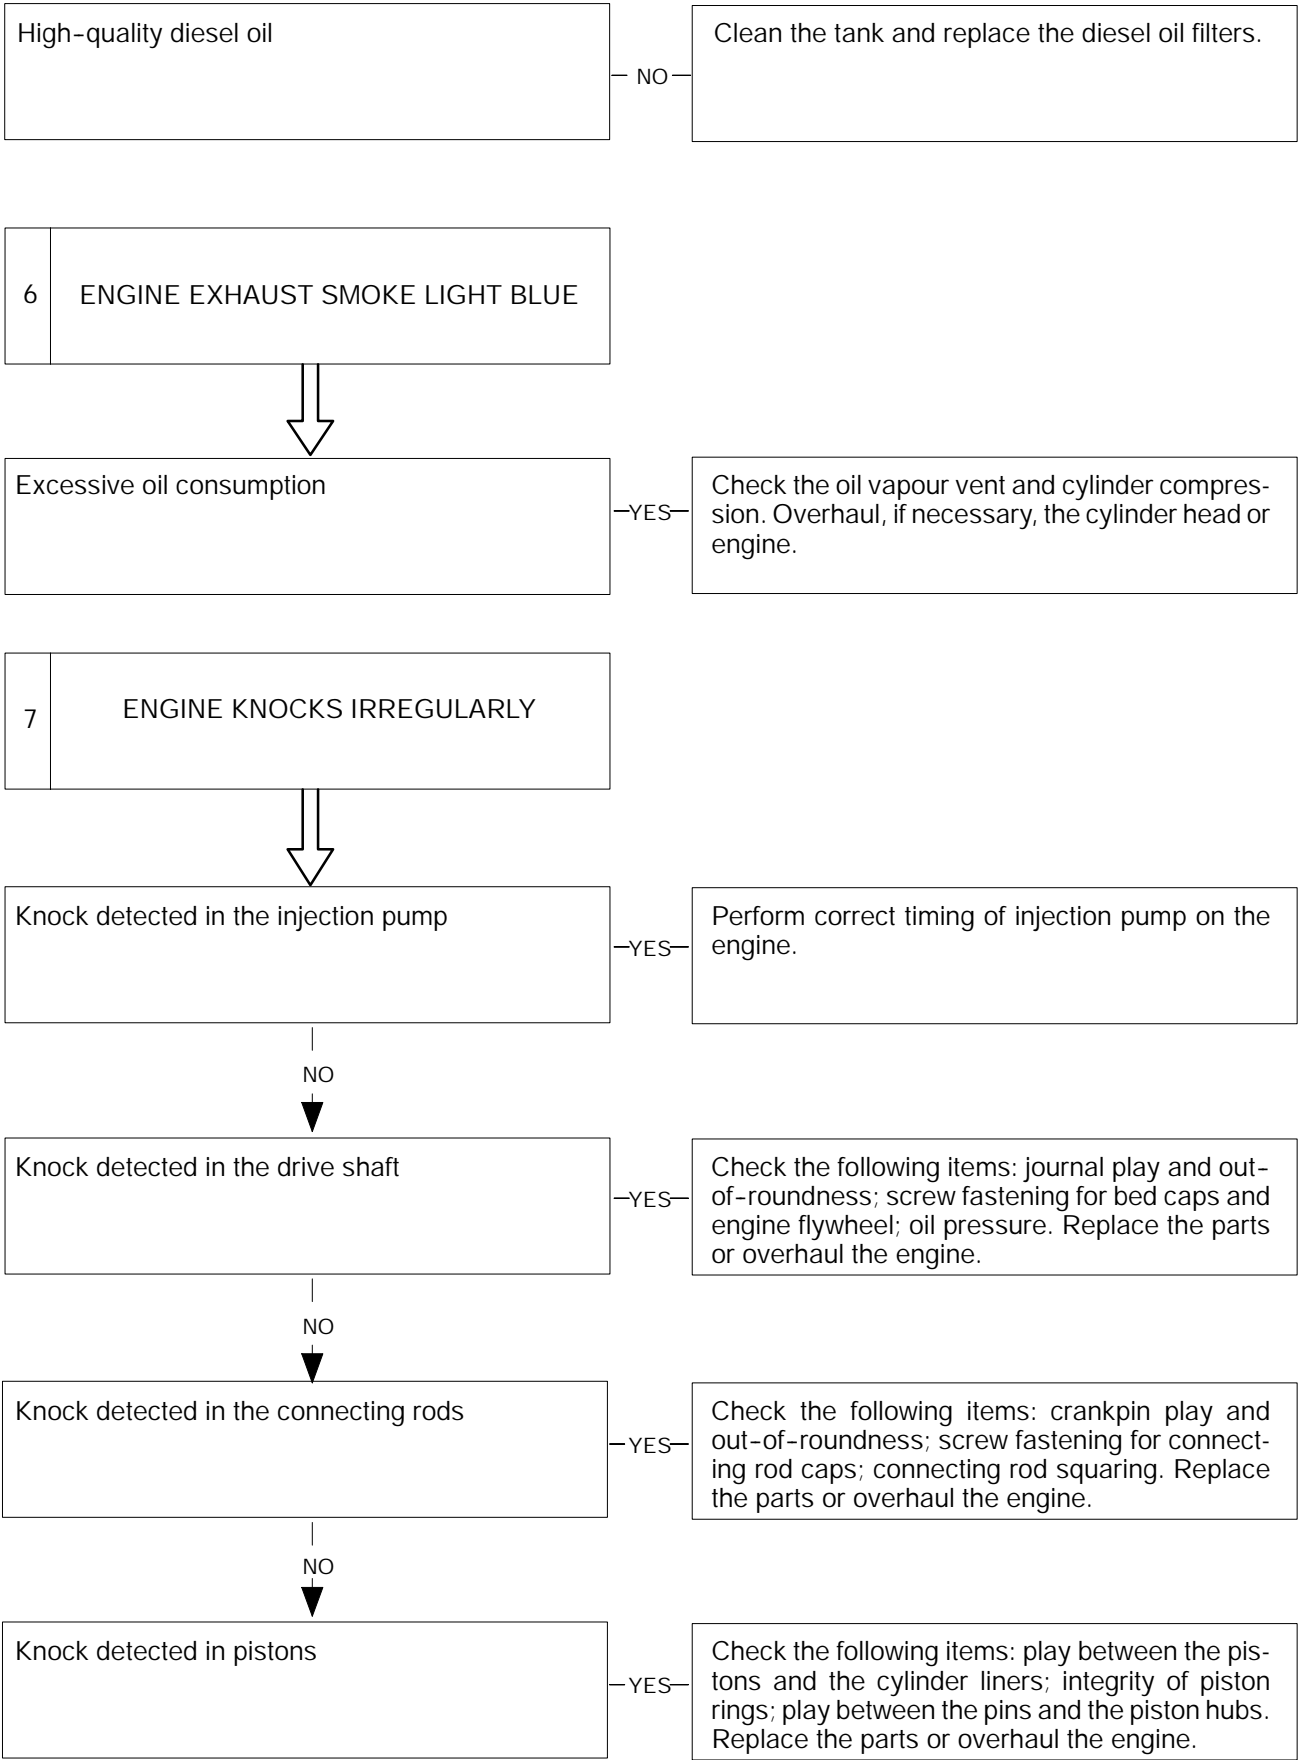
High-quality diesel oil

NO

Clean the tank and replace the diesel oil filters.

6 ENGINE EXHAUST SMOKE LIGHT BLUE

Excessive oil consumption

YES

Check the oil vapour vent and cylinder compression. Overhaul, if necessary, the cylinder head or engine.

7 ENGINE KNOCKS IRREGULARLY

Knock detected in the injection pump

YES

Perform correct timing of injection pump on the engine.

NO

Knock detected in the drive shaft

YES

Check the following items: journal play and out-of-roundness; screw fastening for bed caps and engine flywheel; oil pressure. Replace the parts or overhaul the engine.

NO

Knock detected in the connecting rods

YES

Check the following items: crankpin play and out-of-roundness; screw fastening for connecting rod caps; connecting rod squaring. Replace the parts or overhaul the engine.

NO

Knock detected in pistons

YES

Check the following items: play between the pistons and the cylinder liners; integrity of piston rings; play between the pins and the piston hubs. Replace the parts or overhaul the engine.